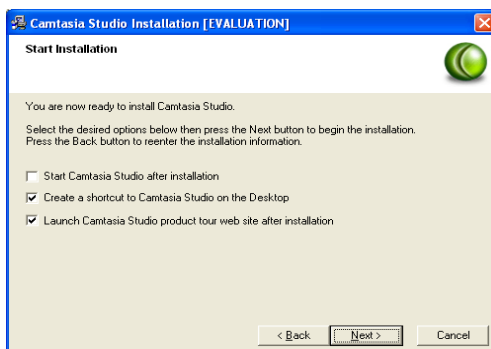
Camtasia Studio Installation [EVALUATION]

Start Installation

You are now ready to install Camtasia Studio.

Select the desired options below then press the Next button to begin the installation. Press the Back button to reenter the installation information.

Start Camtasia Studio after installation

Create a shortcut to Camtasia Studio on the Desktop

Launch Camtasia Studio product tour web site after installation

< Back Next > Cancel